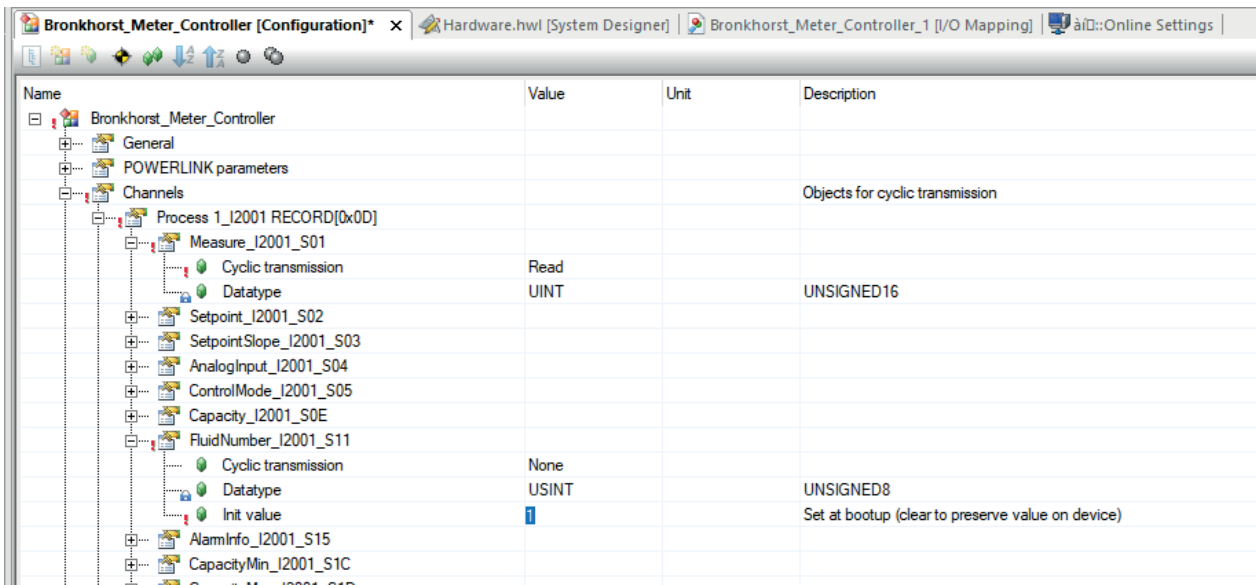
Bronkhorst_Meter_Controller [Configuration]* × Hardware.hwl [System Designer] | Bronkhorst_Meter_Controller_1 [I/O Mapping] | ài□::Online Settings |

| Name | Value | Unit | Description |
|---|---|---|---|
| Bronkhorst_Meter_Controller | | | |
| General | | | |
| POWERLINK parameters | | | |
| Channels | | | Objects for cyclic transmission |
| Process 1_I2001 RECORD[0x0D] | | | |
| Measure_I2001_S01 | | | |
| Cyclic transmission | Read | | |
| Datatype | UINT | | UNSIGNED16 |
| Setpoint_I2001_S02 | | | |
| SetpointSlope_I2001_S03 | | | |
| AnalogInput_I2001_S04 | | | |
| ControlMode_I2001_S05 | | | |
| Capacity_I2001_S0E | | | |
| FluidNumber_I2001_S11 | | | |
| Cyclic transmission | None | | |
| Datatype | USINT | | UNSIGNED8 |
| Init value | 1 | | Set at bootup (clear to preserve value on device) |
| AlarmInfo_I2001_S15 | | | |
| CapacityMin_I2001_S1C | | | |